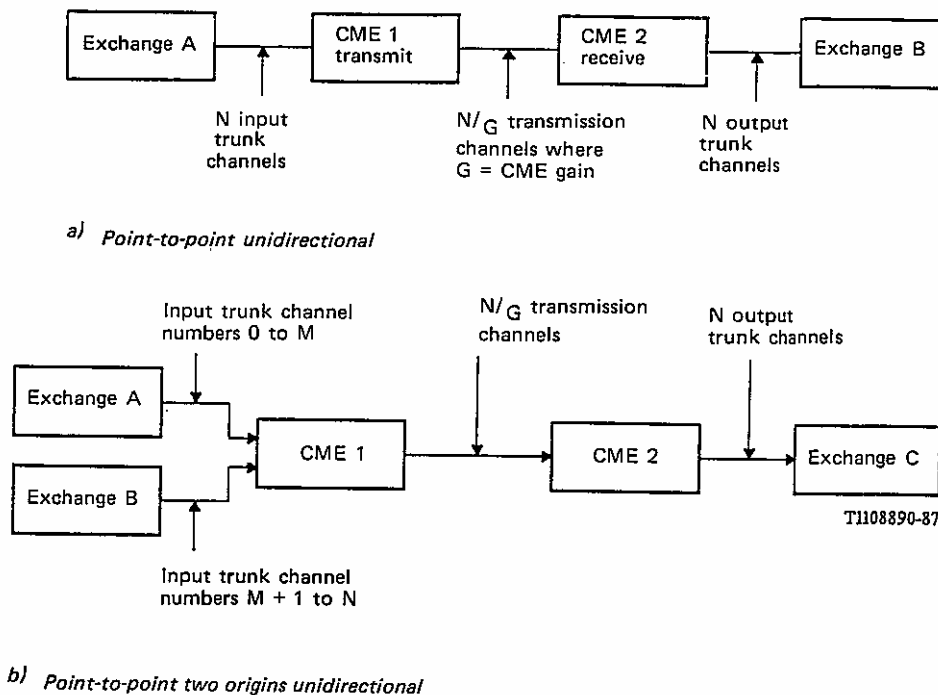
Exchange A

CME 1 transmit

CME 2 receive

Exchange B

N input trunk channels

$N/_G$ transmission channels where G = CME gain

N output trunk channels

a) Point-to-point unidirectional

Input trunk channel numbers 0 to M

$N/_G$ transmission channels

N output trunk channels

Exchange A

CME 1

CME 2

Exchange C

Exchange B

T1108890-87

Input trunk channel numbers M + 1 to N

b) Point-to-point two origins unidirectional